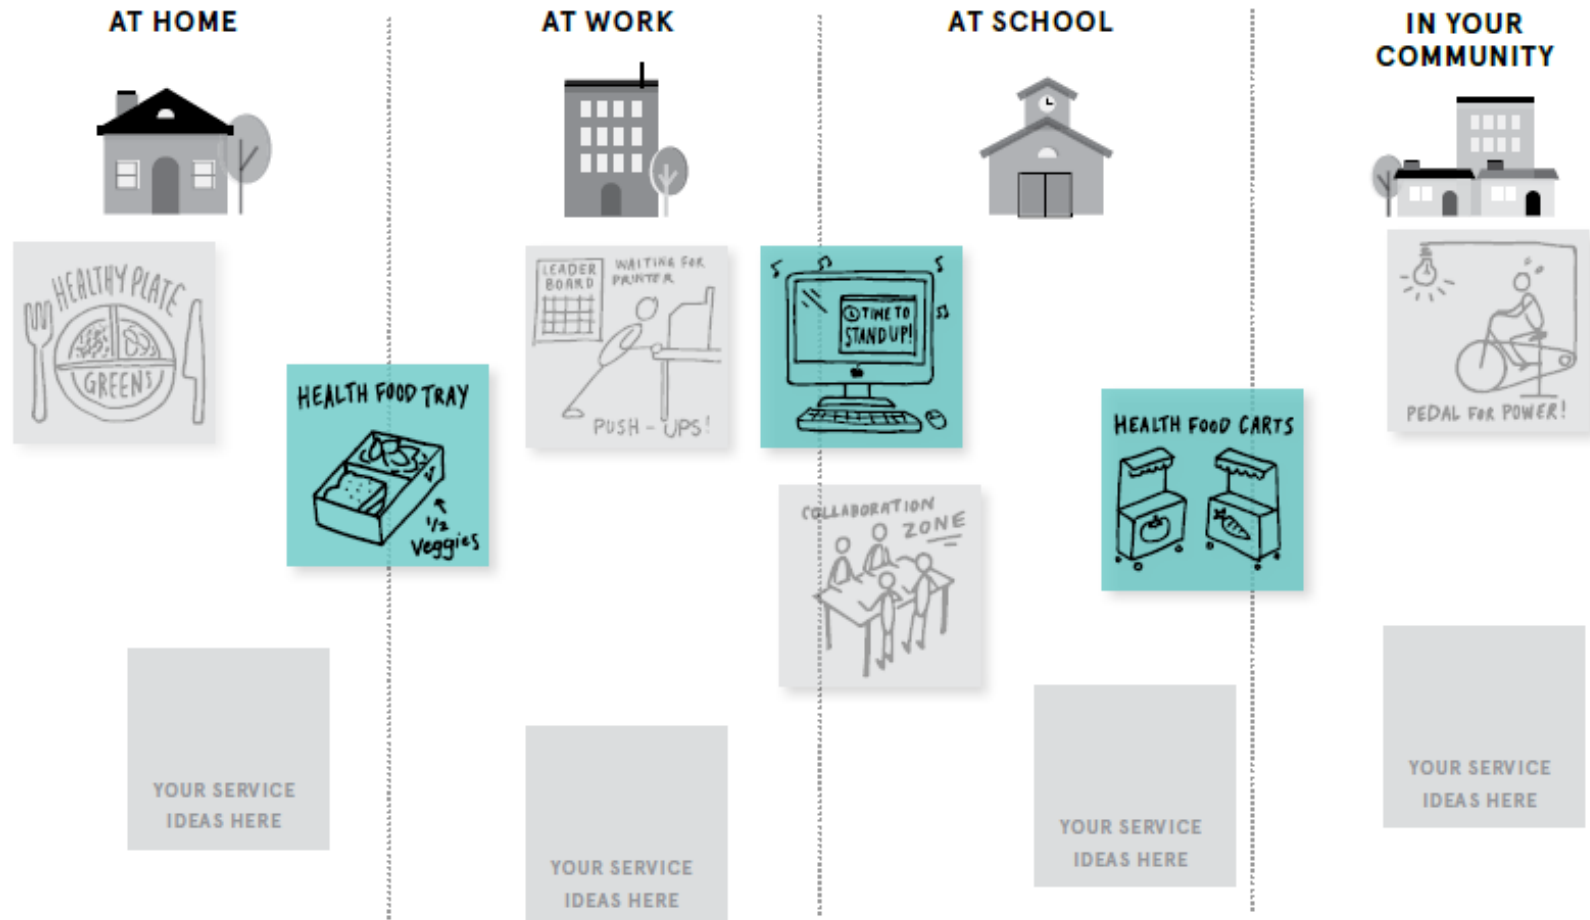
AT HOME

HEALTHY PLATE
GREENS

HEALTH FOOD TRAY
1/2 Veggies

YOUR SERVICE IDEAS HERE

AT WORK

LEADER BOARD
WAITING FOR PRINTER
PUSH - UPS!

YOUR SERVICE IDEAS HERE

TIME TO STAND UP!

COLLABORATION ZONE

AT SCHOOL

HEALTH FOOD CARTS

YOUR SERVICE IDEAS HERE

IN YOUR COMMUNITY

PEDAL FOR POWER!

YOUR SERVICE IDEAS HERE